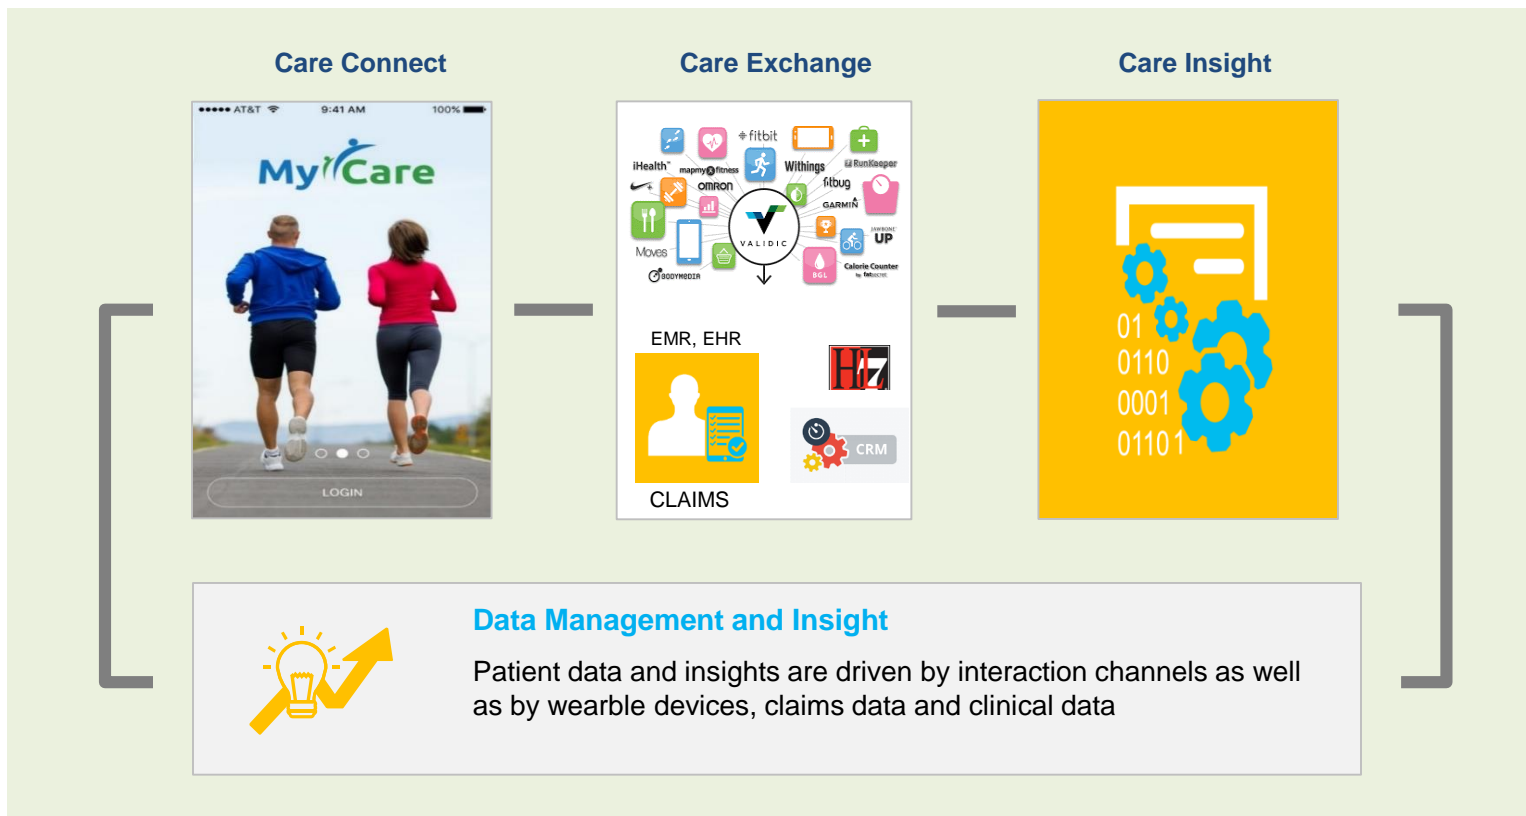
Care Connect

●●●●● AT&T 9:41 AM 100%

MyCare

LOGIN

Care Exchange

fitbit

iHealth

mapmyfitness

Withings

RunKeeper

OMRON

fitbug

GARMIN

VALIDIC

JAWBONE UP

Moves

Calorie Counter by fatsecret

BODYMEDIA

BGL

EMR, EHR

CLAIMS

HL7

CRM

Care Insight

01
0110
0001
01101

Data Management and Insight

Patient data and insights are driven by interaction channels as well as by wearble devices, claims data and clinical data